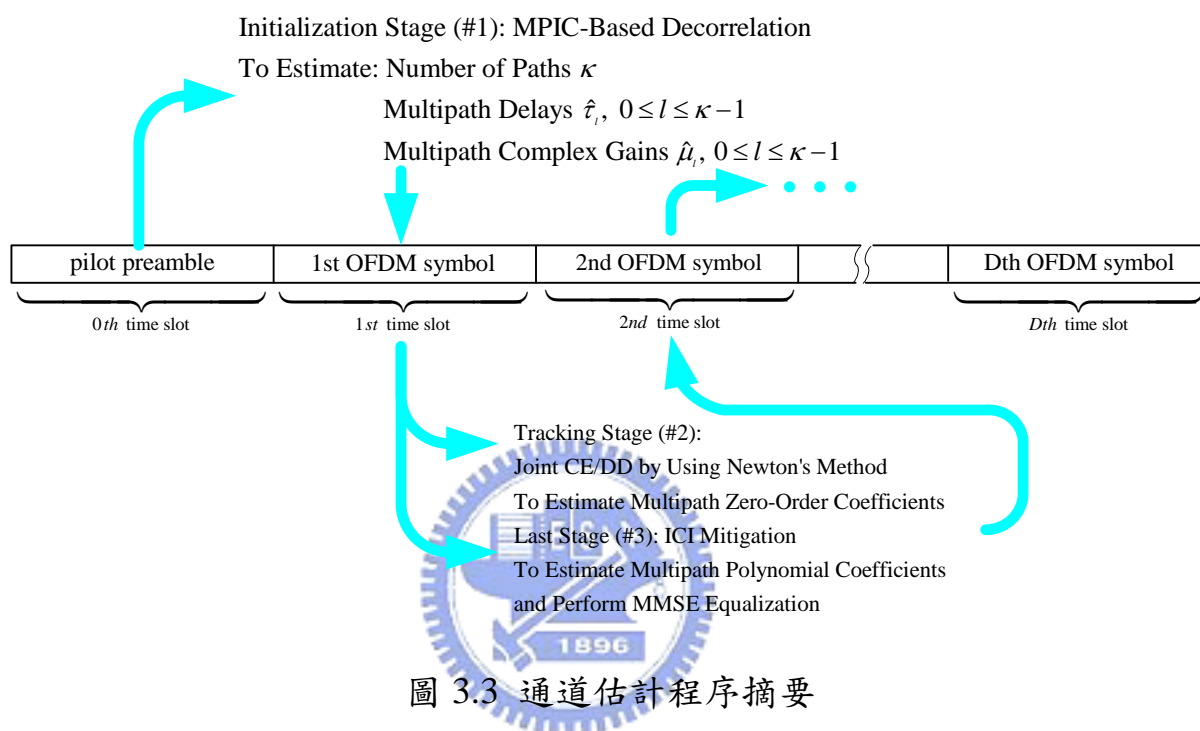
Initialization Stage (#1): MPIC-Based Decorrelation

To Estimate: Number of Paths $\kappa$

Multipath Delays $\hat{\tau}_l,\ 0 \le l \le \kappa - 1$

Multipath Complex Gains $\hat{\mu}_l,\ 0 \le l \le \kappa - 1$

| pilot preamble | 1st OFDM symbol | 2nd OFDM symbol | | Dth OFDM symbol |
|---|---|---|---|---|

$0th$ time slot

$1st$ time slot

$2nd$ time slot

$Dth$ time slot

Tracking Stage (#2):
Joint CE/DD by Using Newton's Method
To Estimate Multipath Zero-Order Coefficients
Last Stage (#3): ICI Mitigation
To Estimate Multipath Polynomial Coefficients
and Perform MMSE Equalization

1896

圖 3.3 通道估計程序摘要